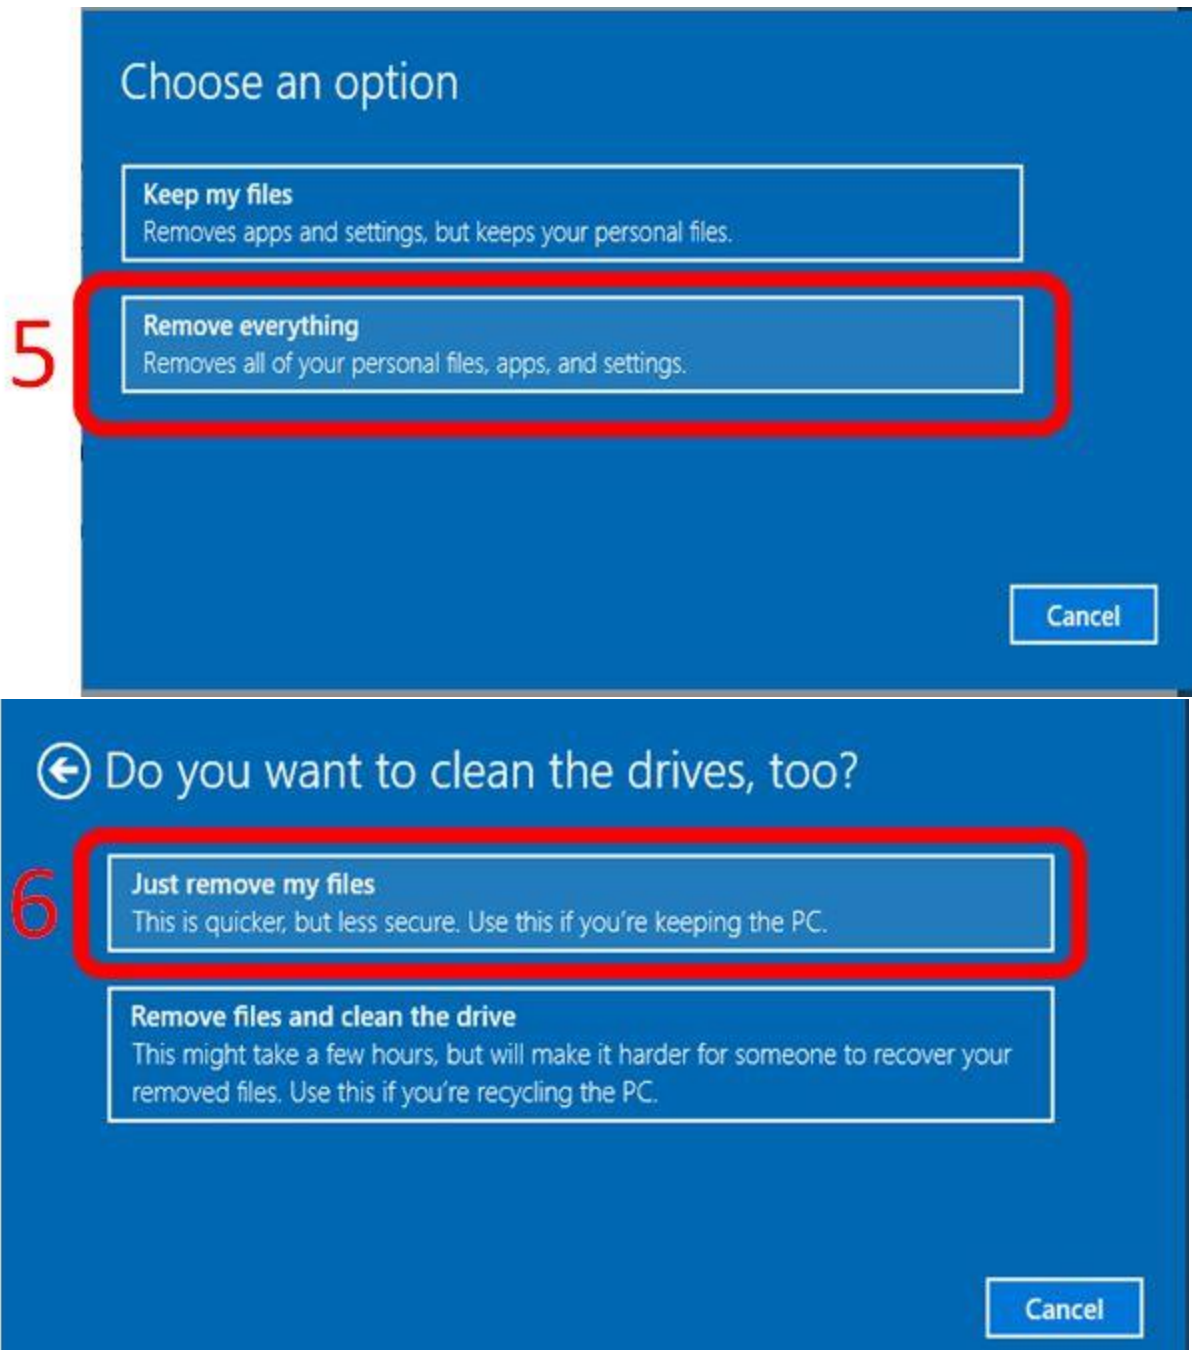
Choose an option

Keep my files
Removes apps and settings, but keeps your personal files.

5

Remove everything
Removes all of your personal files, apps, and settings.

Cancel

Do you want to clean the drives, too?

6

Just remove my files
This is quicker, but less secure. Use this if you're keeping the PC.

Remove files and clean the drive
This might take a few hours, but will make it harder for someone to recover your removed files. Use this if you're recycling the PC.

Cancel